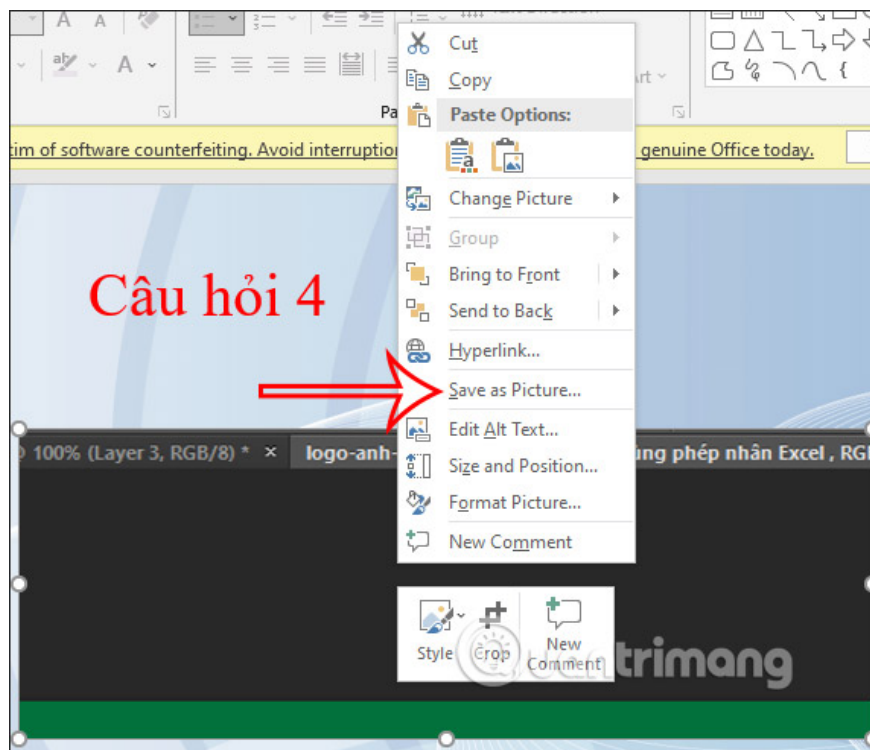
Pa

rt

tim of software counterfeiting. Avoid interruptio

genuine Office today.

Câu hỏi 4

Cut
Copy
Paste Options:
Change Picture
Group
Bring to Front
Send to Back
Hyperlink...
Save as Picture...
Edit Alt Text...
Size and Position...
Format Picture...
New Comment

100% (Layer 3, RGB/8) * ×

logo-anh-

ụng phép nhân Excel , RG

Style
Crop
New Comment

uantrimang